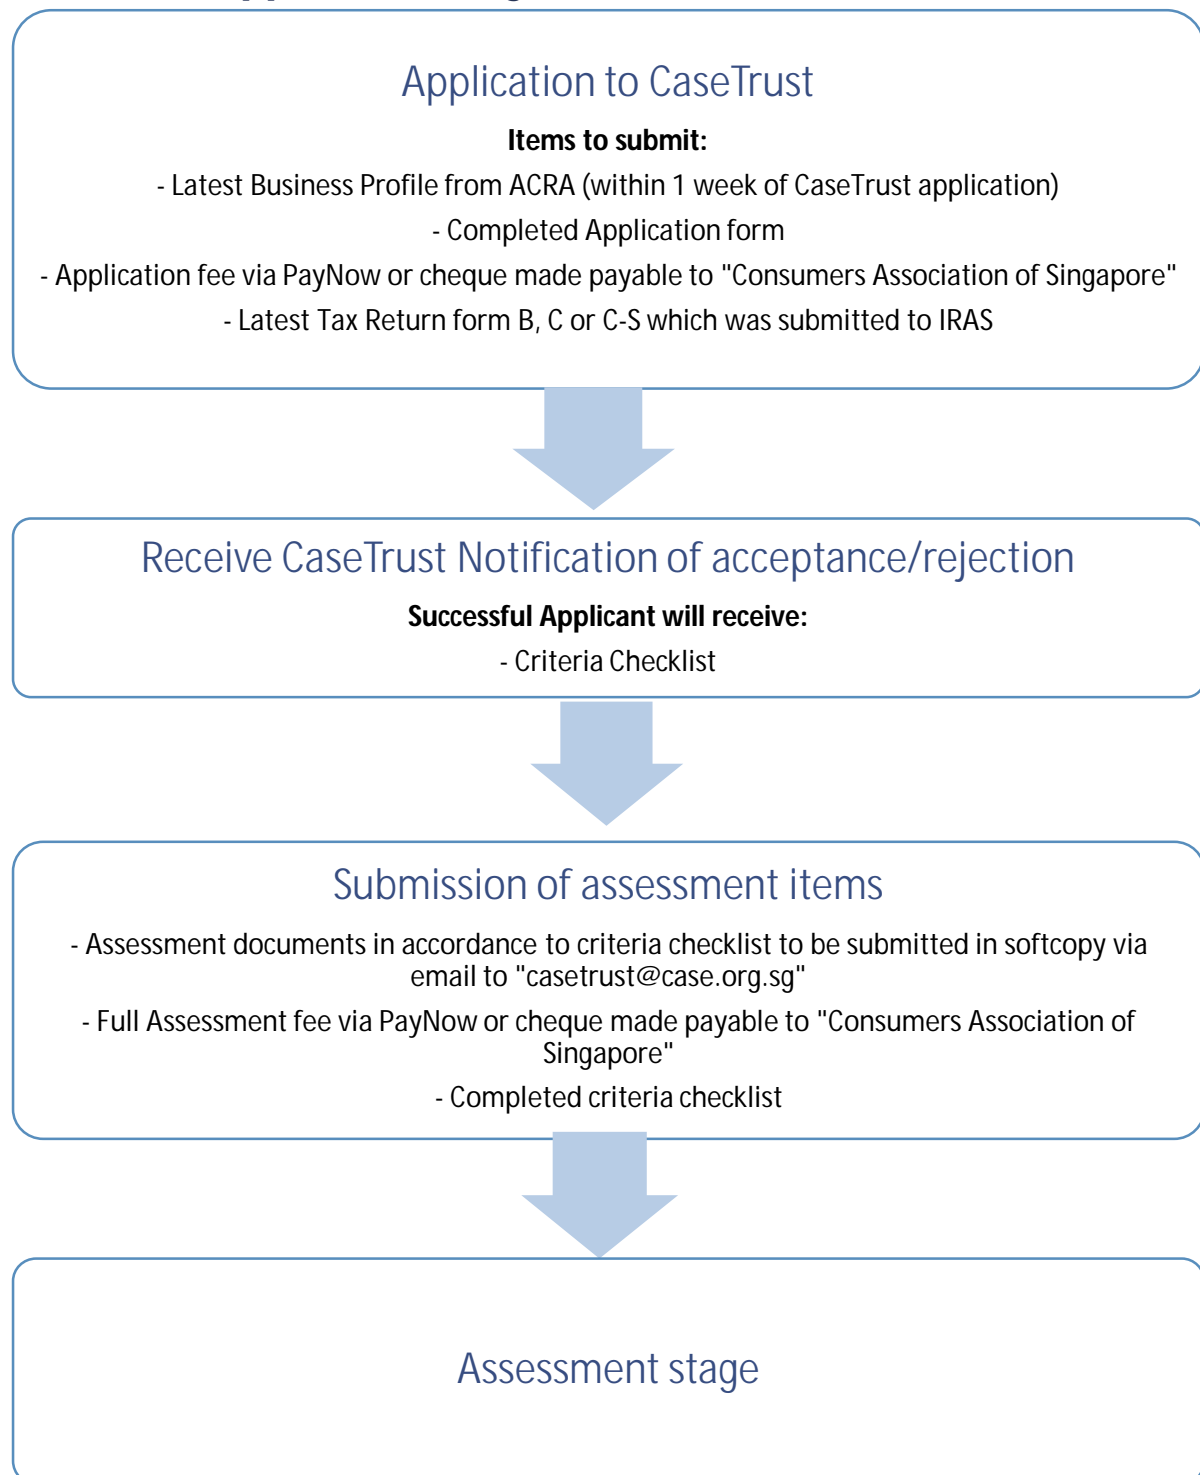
Application to CaseTrust

**Items to submit:**

- Latest Business Profile from ACRA (within 1 week of CaseTrust application)

- Completed Application form

- Application fee via PayNow or cheque made payable to "Consumers Association of Singapore"

- Latest Tax Return form B, C or C-S which was submitted to IRAS

Receive CaseTrust Notification of acceptance/rejection

**Successful Applicant will receive:**

- Criteria Checklist

Submission of assessment items

- Assessment documents in accordance to criteria checklist to be submitted in softcopy via email to "casetrust@case.org.sg"

- Full Assessment fee via PayNow or cheque made payable to "Consumers Association of Singapore"

- Completed criteria checklist

Assessment stage